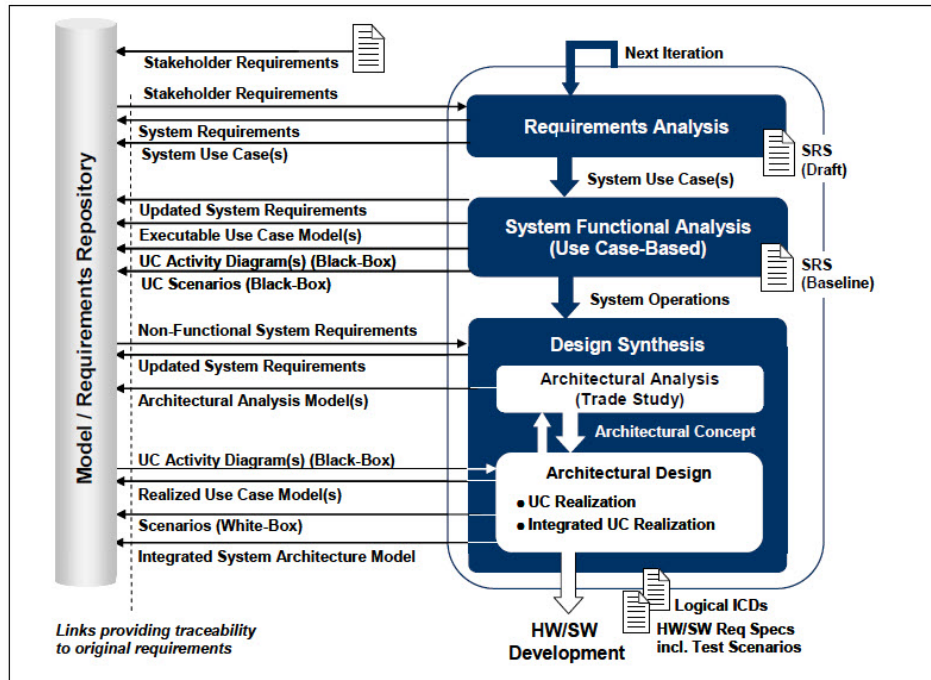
Model / Requirements Repository

Stakeholder Requirements

Next Iteration

Stakeholder Requirements

System Requirements

System Use Case(s)

Requirements Analysis

SRS (Draft)

System Use Case(s)

Updated System Requirements

Executable Use Case Model(s)

UC Activity Diagram(s) (Black-Box)

UC Scenarios (Black-Box)

System Functional Analysis (Use Case-Based)

SRS (Baseline)

System Operations

Non-Functional System Requirements

Updated System Requirements

Architectural Analysis Model(s)

Design Synthesis

Architectural Analysis (Trade Study)

Architectural Concept

UC Activity Diagram(s) (Black-Box)

Realized Use Case Model(s)

Scenarios (White-Box)

Integrated System Architecture Model

Architectural Design

• UC Realization

• Integrated UC Realization

Logical ICDs

HW/SW Req Specs incl. Test Scenarios

HW/SW Development

Links providing traceability to original requirements